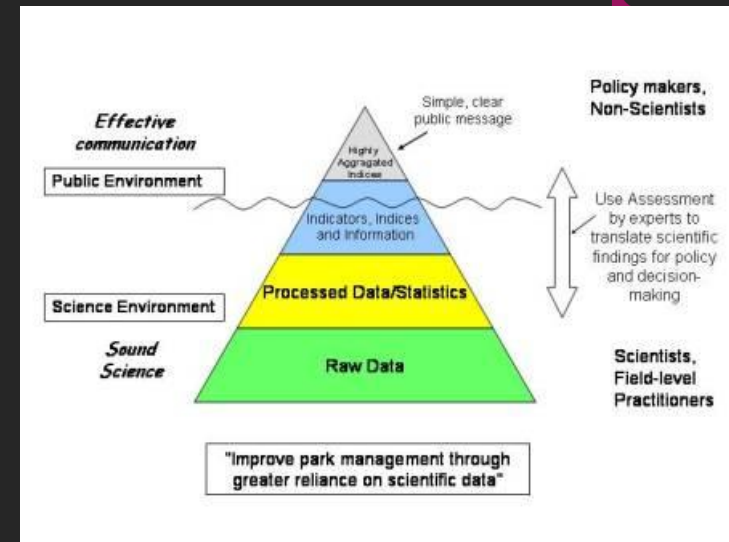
Effective communication

Public Environment

Science Environment

Sound Science

Simple, clear public message

Highly Aggragated Indices

Indicators, Indices and Information

Processed Data/Statistics

Raw Data

Policy makers, Non-Scientists

Use Assessment by experts to translate scientific findings for policy and decision-making

Scientists, Field-level Practitioners

"Improve park management through greater reliance on scientific data"